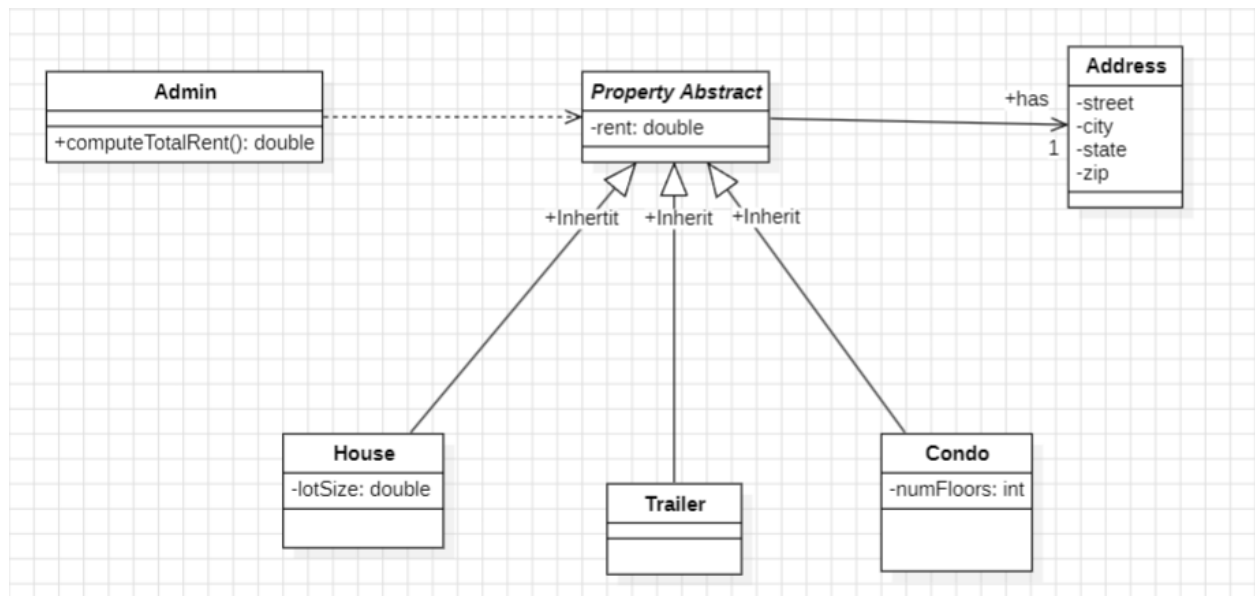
Admin

+computeTotalRent(): double

Property Abstract

-rent: double

+has

1

Address

-street
-city
-state
-zip

+Inhertit

+Inherit

+Inherit

House

-lotSize: double

Trailer

Condo

-numFloors: int